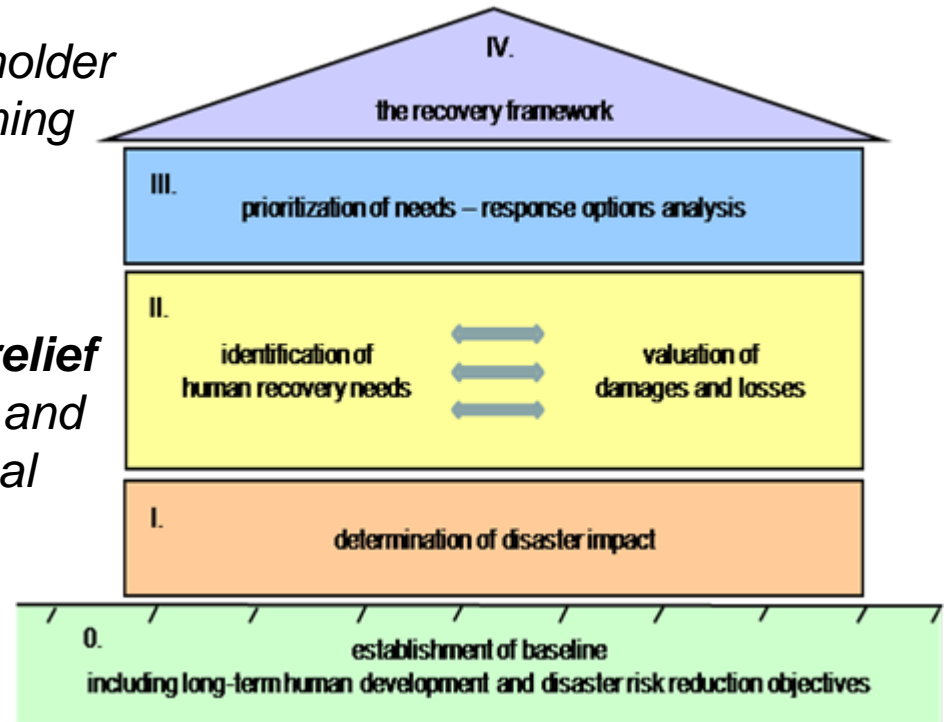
nolder
ning

relief
and
al

IV.
the recovery framework

III.
prioritization of needs – response options analysis

II.
identification of human recovery needs

valuation of damages and losses

I.
determination of disaster impact

0.
establishment of baseline
including long-term human development and disaster risk reduction objectives